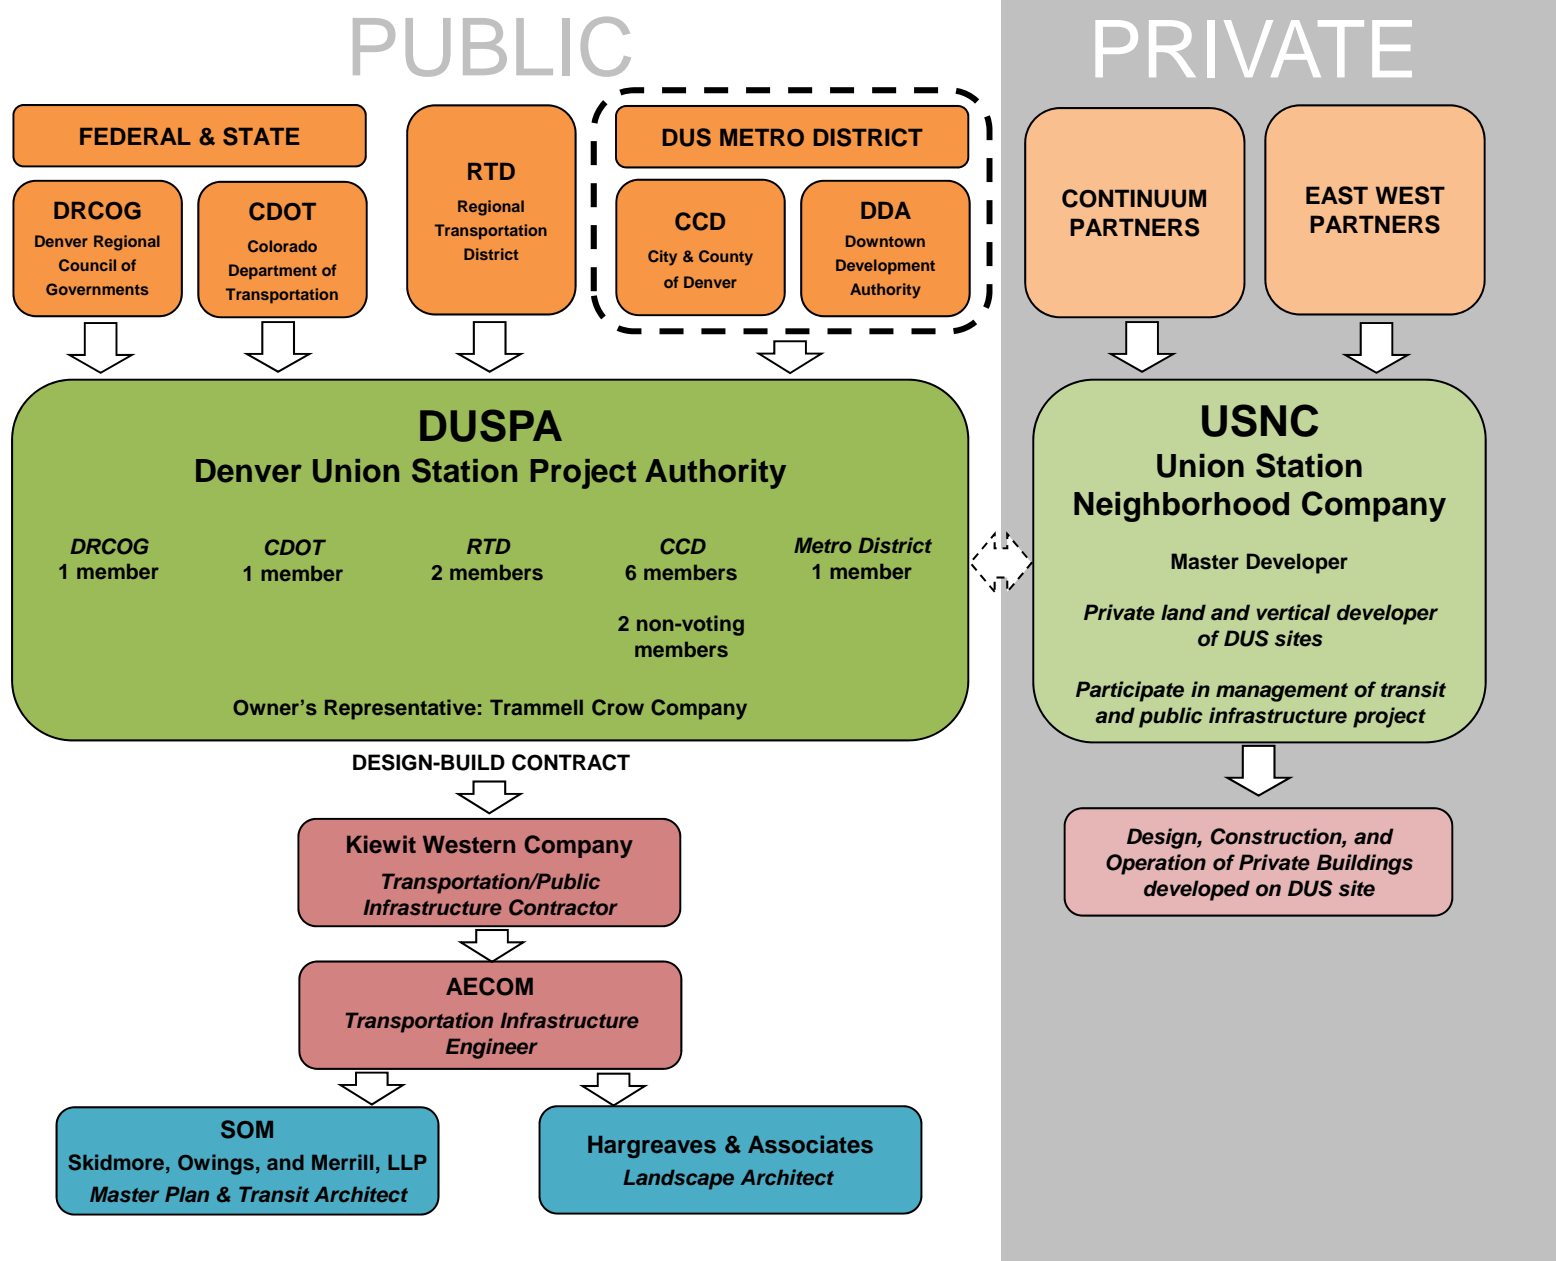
PUBLIC

PRIVATE

FEDERAL & STATE

DRCOG
Denver Regional Council of Governments

CDOT
Colorado Department of Transportation

RTD
Regional Transportation District

DUS METRO DISTRICT

CCD
City & County of Denver

DDA
Downtown Development Authority

CONTINUUM PARTNERS

EAST WEST PARTNERS

DUSPA
Denver Union Station Project Authority

DRCOG
1 member

CDOT
1 member

RTD
2 members

CCD
6 members

2 non-voting members

Metro District
1 member

Owner's Representative: Trammell Crow Company

USNC
Union Station Neighborhood Company

Master Developer

Private land and vertical developer of DUS sites

Participate in management of transit and public infrastructure project

DESIGN-BUILD CONTRACT

Kiewit Western Company
Transportation/Public Infrastructure Contractor

Design, Construction, and Operation of Private Buildings developed on DUS site

AECOM
Transportation Infrastructure Engineer

SOM
Skidmore, Owings, and Merrill, LLP
Master Plan & Transit Architect

Hargreaves & Associates
Landscape Architect